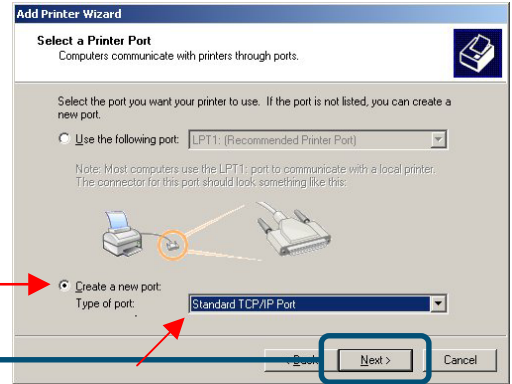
Add Printer Wizard

Select a Printer Port
Computers communicate with printers through ports.

Select the port you want your printer to use. If the port is not listed, you can create a new port.

Use the following port: LPT1: (Recommended Printer Port)

Note: Most computers use the LPT1: port to communicate with a local printer. The connector for this port should look something like this:

Create a new port:
Type of port: Standard TCP/IP Port

< Back Next > Cancel